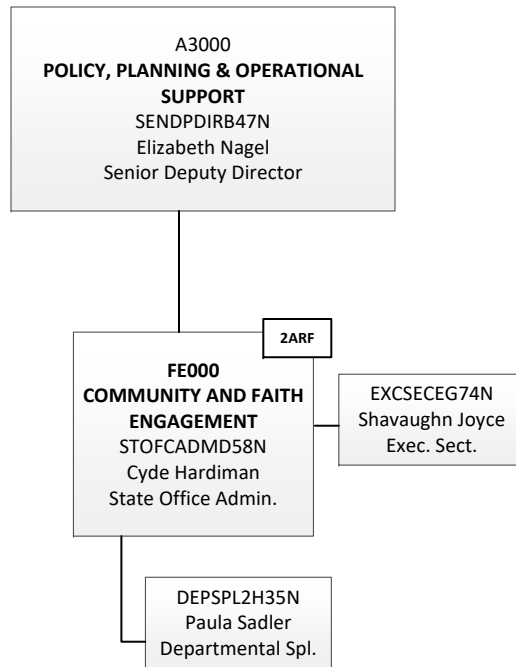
A3000
**POLICY, PLANNING & OPERATIONAL SUPPORT**
SENDPDIRB47N
Elizabeth Nagel
Senior Deputy Director

2ARF

**FE000**
**COMMUNITY AND FAITH ENGAGEMENT**
STOFCADMD58N
Cyde Hardiman
State Office Admin.

EXCSECEG74N
Shavaughn Joyce
Exec. Sect.

DEPSPL2H35N
Paula Sadler
Departmental Spl.